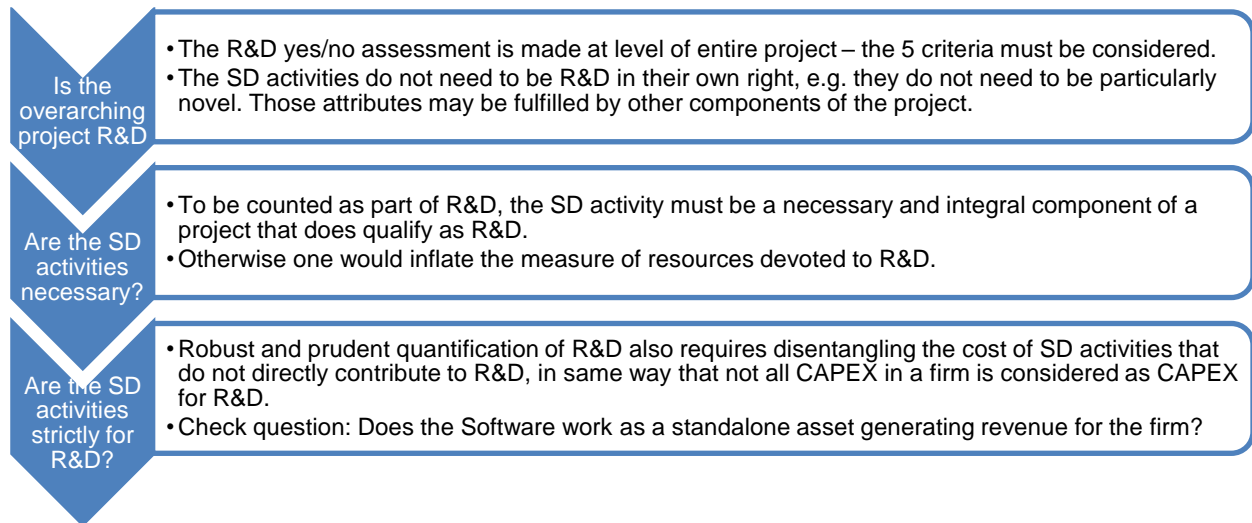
Is the overarching project R&D

• The R&D yes/no assessment is made at level of entire project – the 5 criteria must be considered.
• The SD activities do not need to be R&D in their own right, e.g. they do not need to be particularly novel. Those attributes may be fulfilled by other components of the project.

Are the SD activities necessary?

• To be counted as part of R&D, the SD activity must be a necessary and integral component of a project that does qualify as R&D.
• Otherwise one would inflate the measure of resources devoted to R&D.

Are the SD activities strictly for R&D?

• Robust and prudent quantification of R&D also requires disentangling the cost of SD activities that do not directly contribute to R&D, in same way that not all CAPEX in a firm is considered as CAPEX for R&D.
• Check question: Does the Software work as a standalone asset generating revenue for the firm?